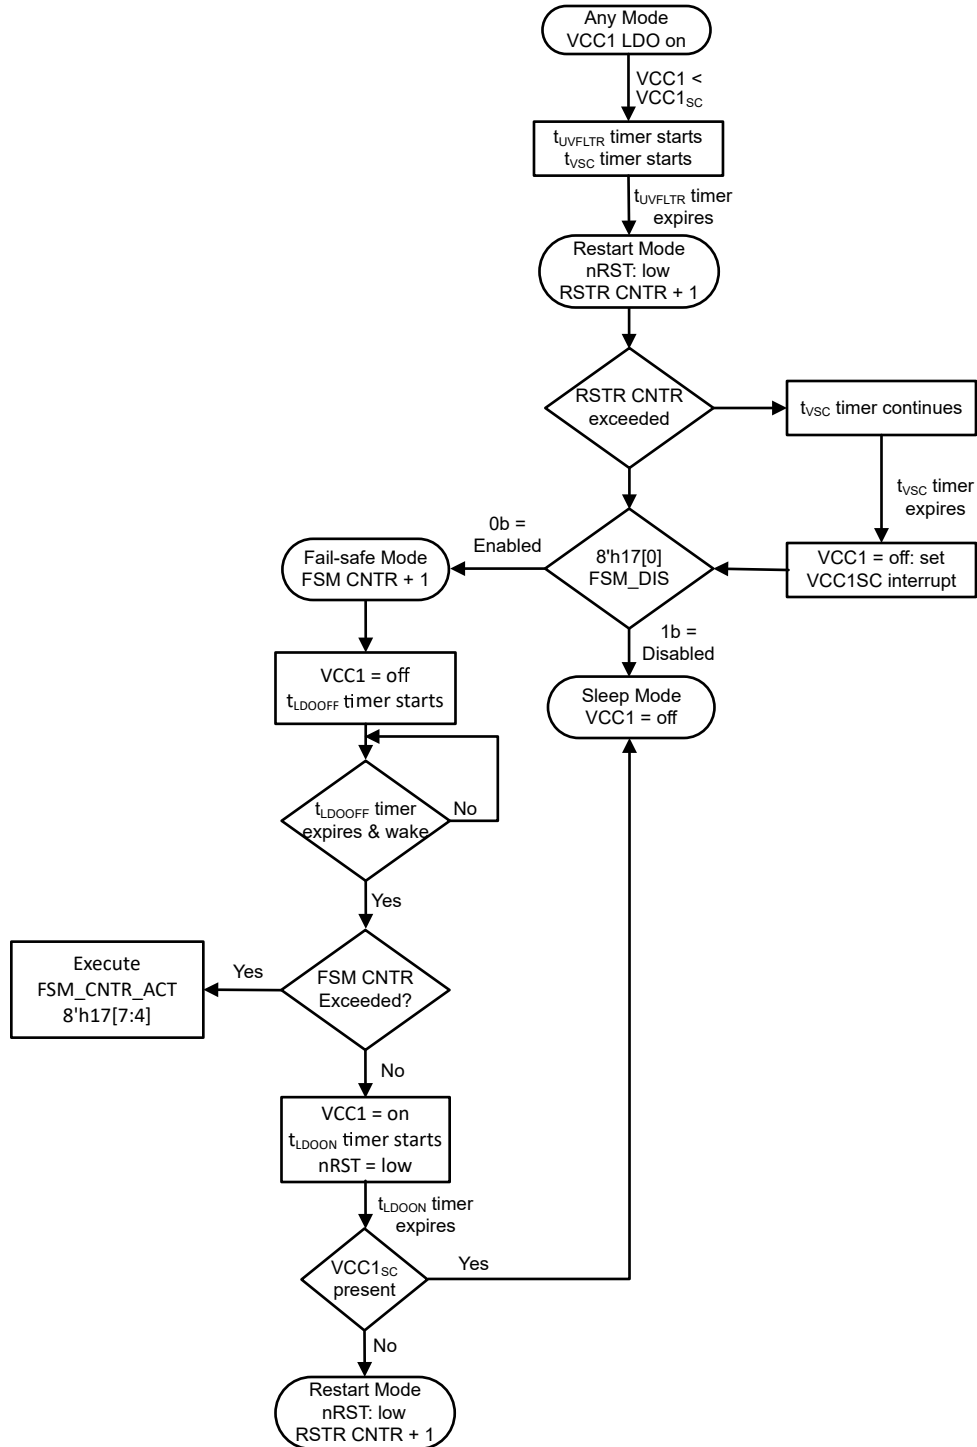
Any Mode
VCC1 LDO on

VCC1 <
$VCC1_{SC}$

$t_{UVFLTR}$ timer starts
$t_{VSC}$ timer starts

$t_{UVFLTR}$ timer
expires

Restart Mode
nRST: low
RSTR CNTR + 1

RSTR CNTR
exceeded

$t_{VSC}$ timer continues

$t_{VSC}$ timer
expires

0b =
Enabled

Fail-safe Mode
FSM CNTR + 1

8'h17[0]
FSM_DIS

VCC1 = off: set
VCC1SC interrupt

1b =
Disabled

VCC1 = off
$t_{LDOOFF}$ timer starts

Sleep Mode
VCC1 = off

$t_{LDOOFF}$ timer
expires & wake

No

Yes

Execute
FSM_CNTR_ACT
8'h17[7:4]

Yes

FSM CNTR
Exceeded?

No

VCC1 = on
$t_{LDOON}$ timer starts
nRST = low

$t_{LDOON}$ timer
expires

$VCC1_{SC}$
present

Yes

No

Restart Mode
nRST: low
RSTR CNTR + 1